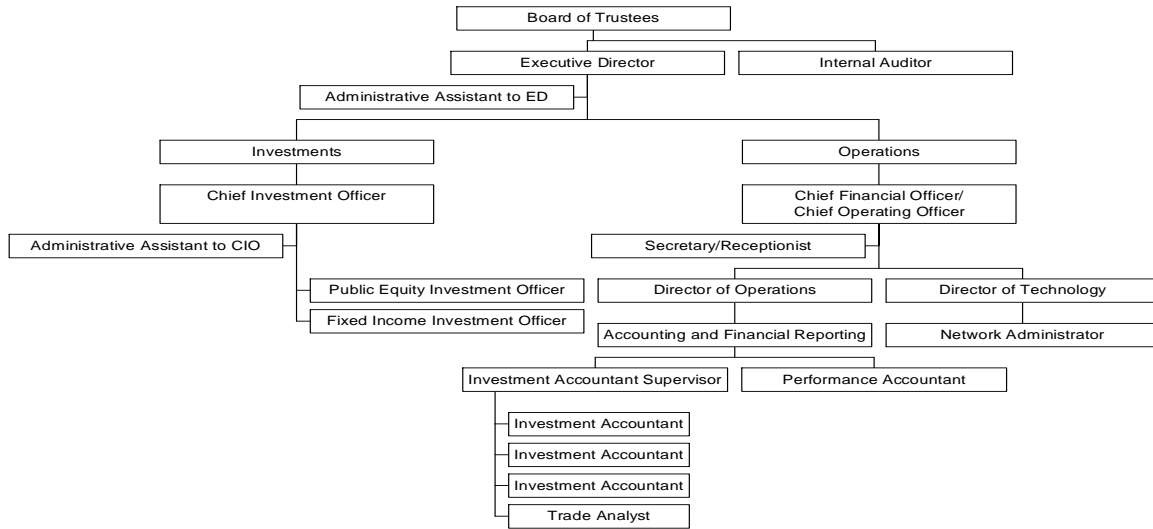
Board of Trustees

Executive Director

Internal Auditor

Administrative Assistant to ED

Investments

Operations

Chief Investment Officer

Chief Financial Officer/ Chief Operating Officer

Administrative Assistant to CIO

Secretary/Receptionist

Public Equity Investment Officer

Fixed Income Investment Officer

Director of Operations

Director of Technology

Accounting and Financial Reporting

Network Administrator

Investment Accountant Supervisor

Performance Accountant

Investment Accountant

Investment Accountant

Investment Accountant

Trade Analyst